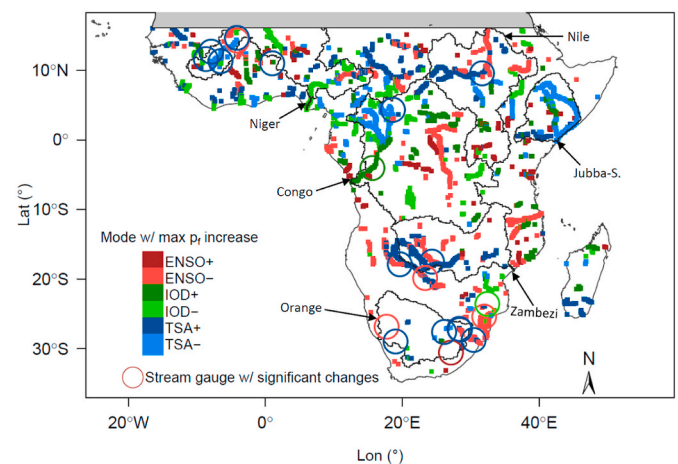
Nile

10°N

Niger

0°

Jubba-S.

Congo

Lat (°)

10°S

Mode w/ max $p_f$ increase

ENSO+
ENSO−
IOD+
IOD−
TSA+
TSA−

20°S

Zambezi

Orange

30°S

N

Stream gauge w/ significant changes

20°W
0°
20°E
40°E

Lon (°)